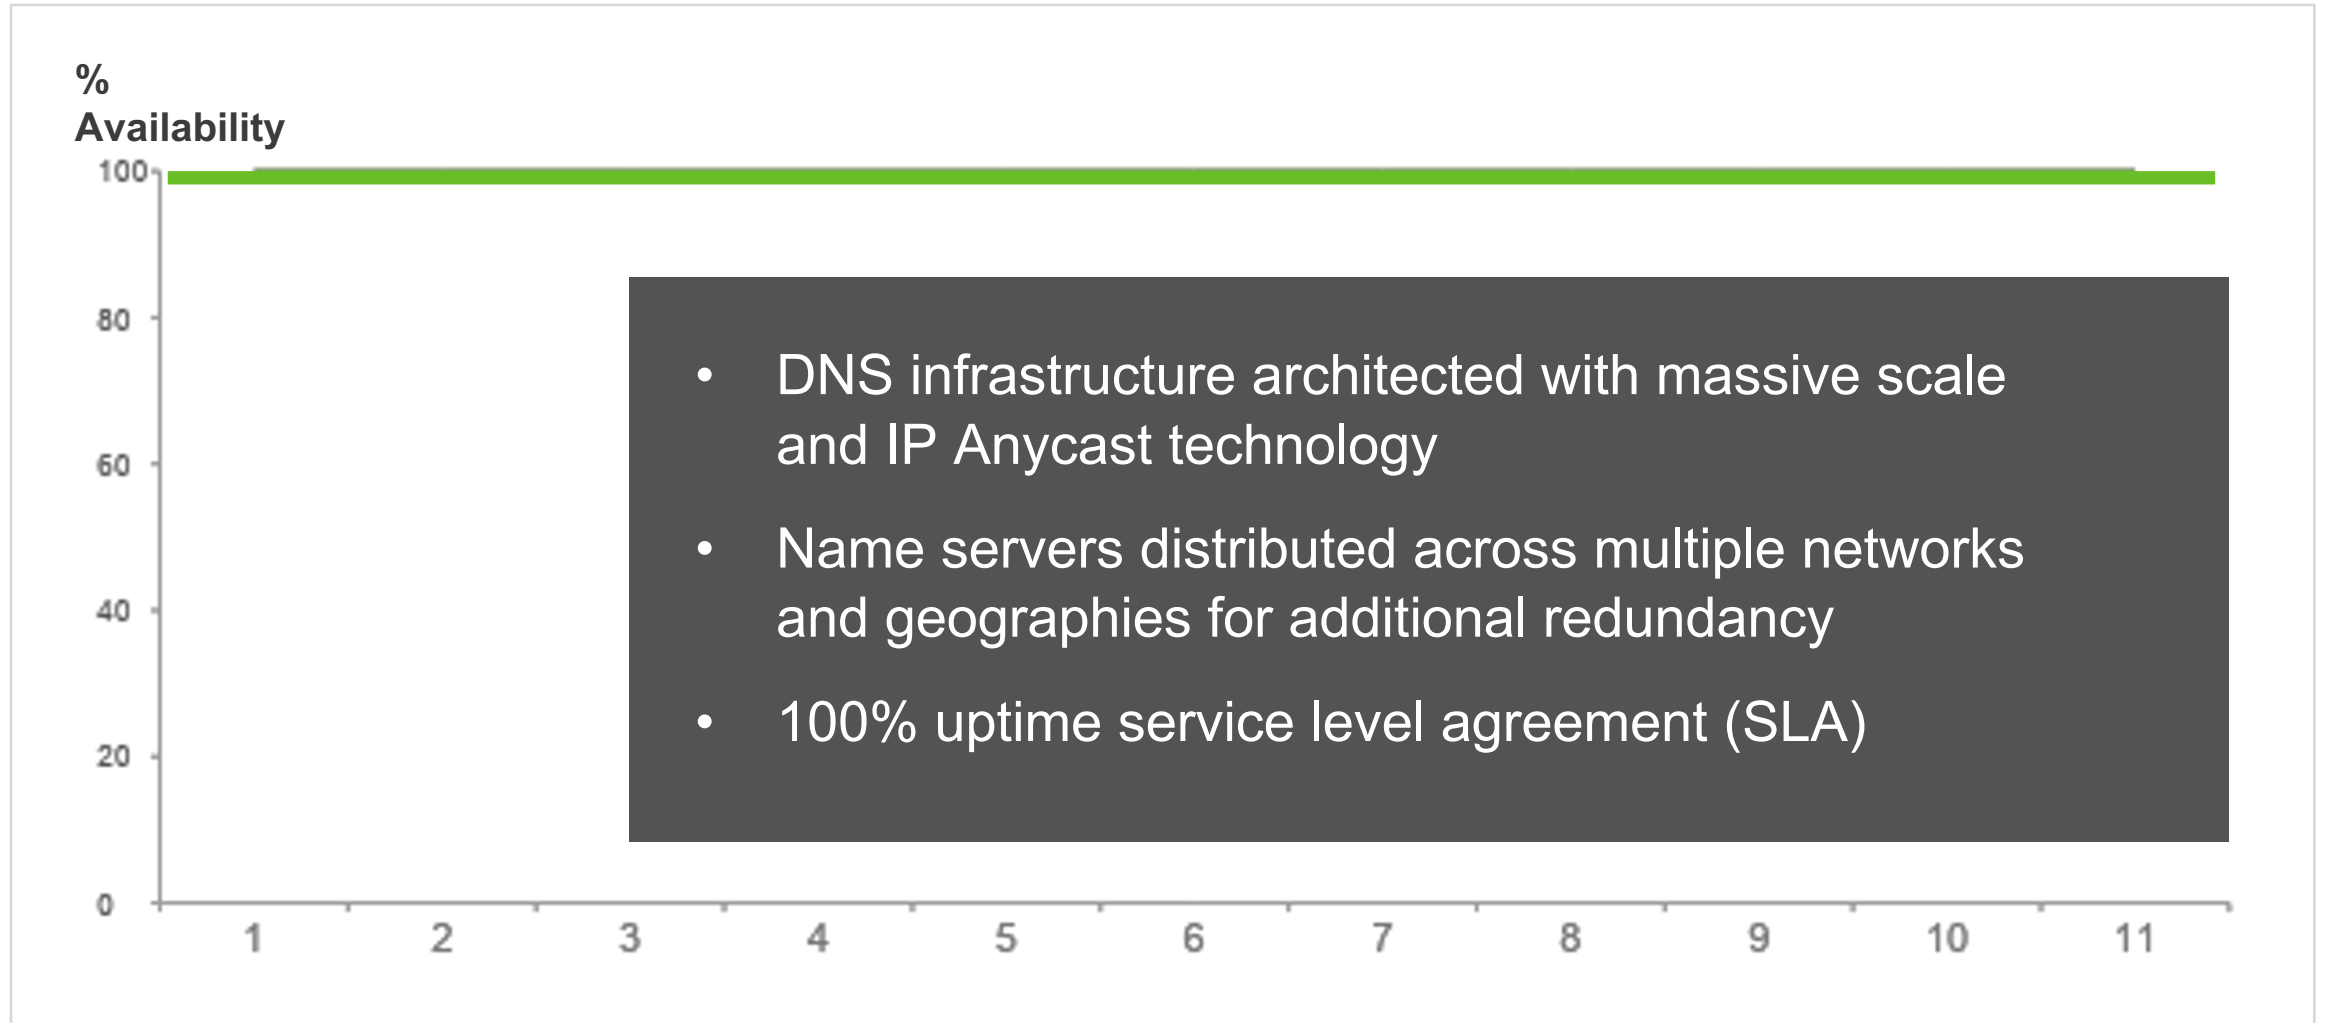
% Availability

100
80
60
40
20
0

1 2 3 4 5 6 7 8 9 10 11

- DNS infrastructure architected with massive scale and IP Anycast technology
- Name servers distributed across multiple networks and geographies for additional redundancy
- 100% uptime service level agreement (SLA)